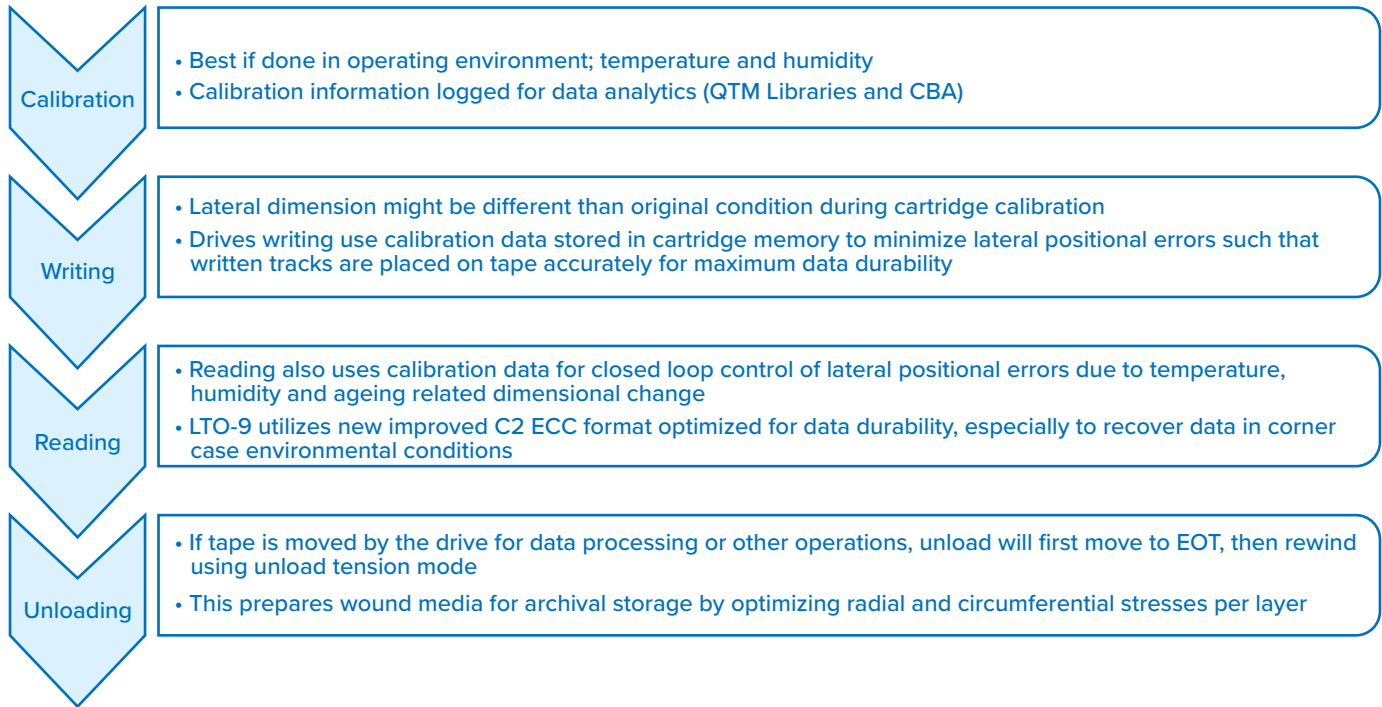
Calibration

• Best if done in operating environment; temperature and humidity
• Calibration information logged for data analytics (QTM Libraries and CBA)

Writing

• Lateral dimension might be different than original condition during cartridge calibration
• Drives writing use calibration data stored in cartridge memory to minimize lateral positional errors such that written tracks are placed on tape accurately for maximum data durability

Reading

• Reading also uses calibration data for closed loop control of lateral positional errors due to temperature, humidity and ageing related dimensional change
• LTO-9 utilizes new improved C2 ECC format optimized for data durability, especially to recover data in corner case environmental conditions

Unloading

• If tape is moved by the drive for data processing or other operations, unload will first move to EOT, then rewind using unload tension mode
• This prepares wound media for archival storage by optimizing radial and circumferential stresses per layer